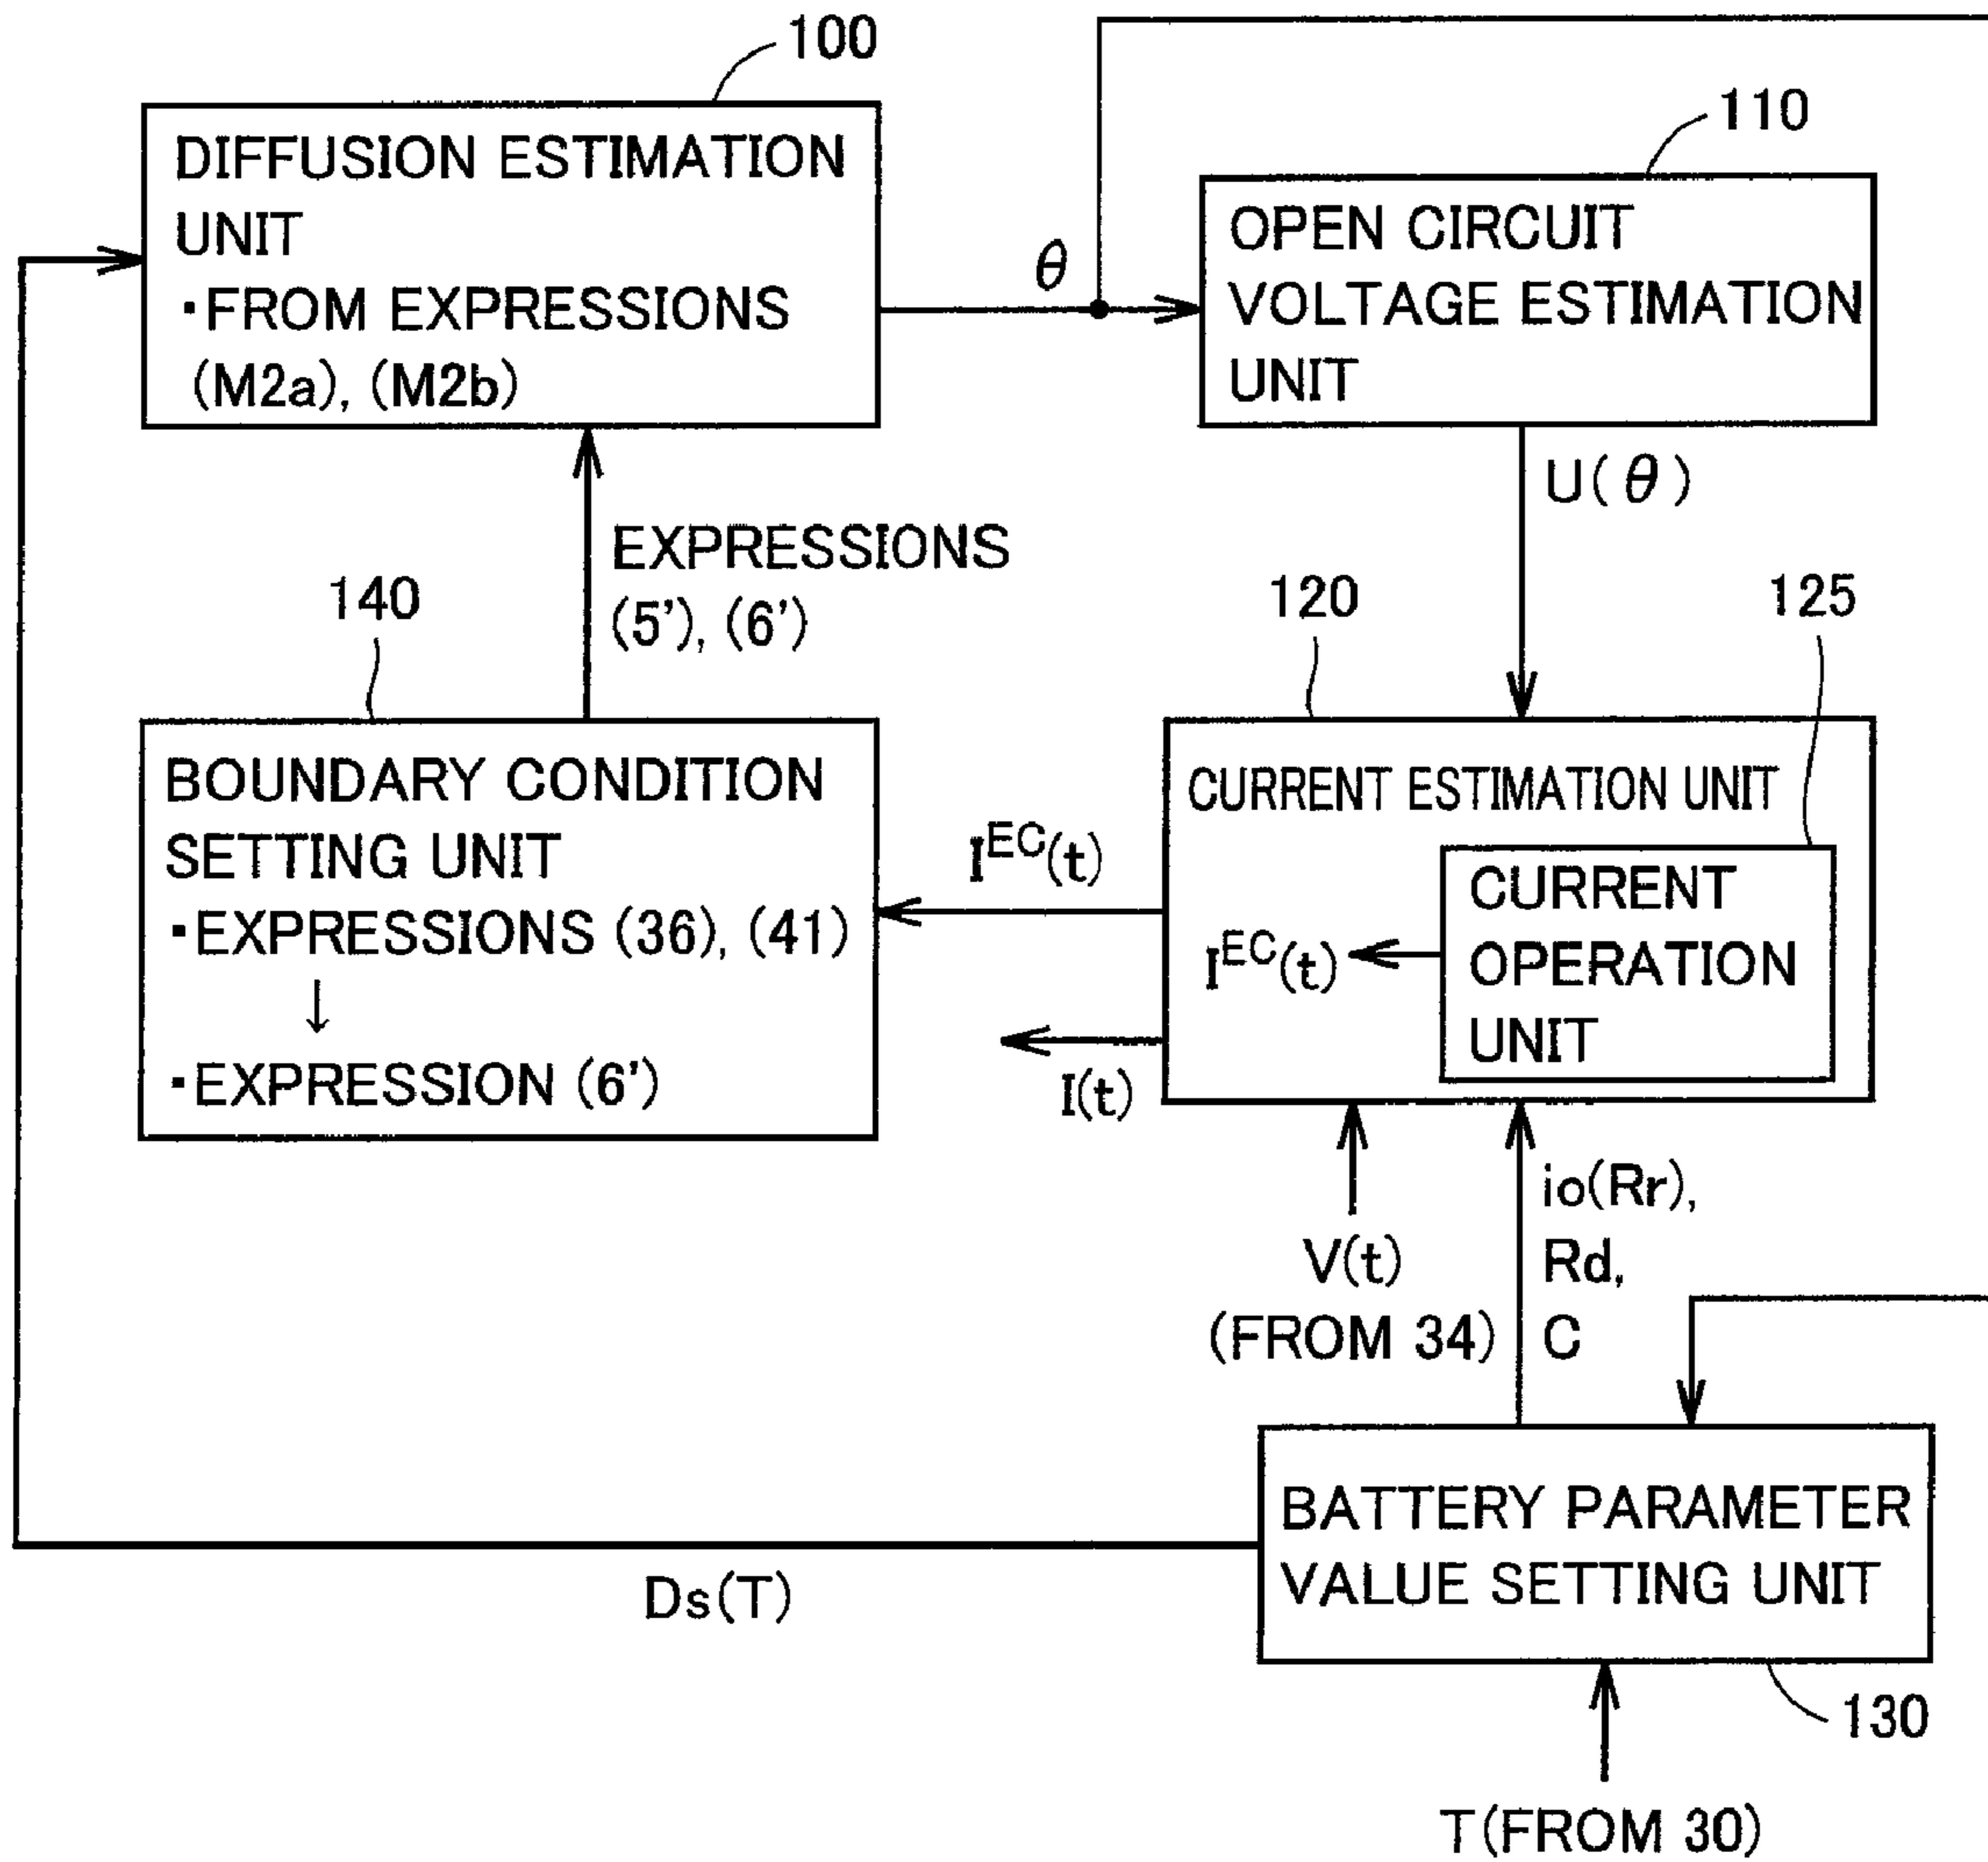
100

DIFFUSION ESTIMATION UNIT
·FROM EXPRESSIONS (M2a), (M2b)

$\theta$

110

OPEN CIRCUIT VOLTAGE ESTIMATION UNIT

U( $\theta$ )

EXPRESSIONS (5'), (6')

140

120

125

BOUNDARY CONDITION SETTING UNIT
·EXPRESSIONS (36), (41)
↓
·EXPRESSION (6')

$I^{EC}(t)$

CURRENT ESTIMATION UNIT

$I^{EC}(t)$

CURRENT OPERATION UNIT

I(t)

V(t) (FROM 34)

io(Rr), Rd, C

BATTERY PARAMETER VALUE SETTING UNIT

Ds(T)

130

T(FROM 30)